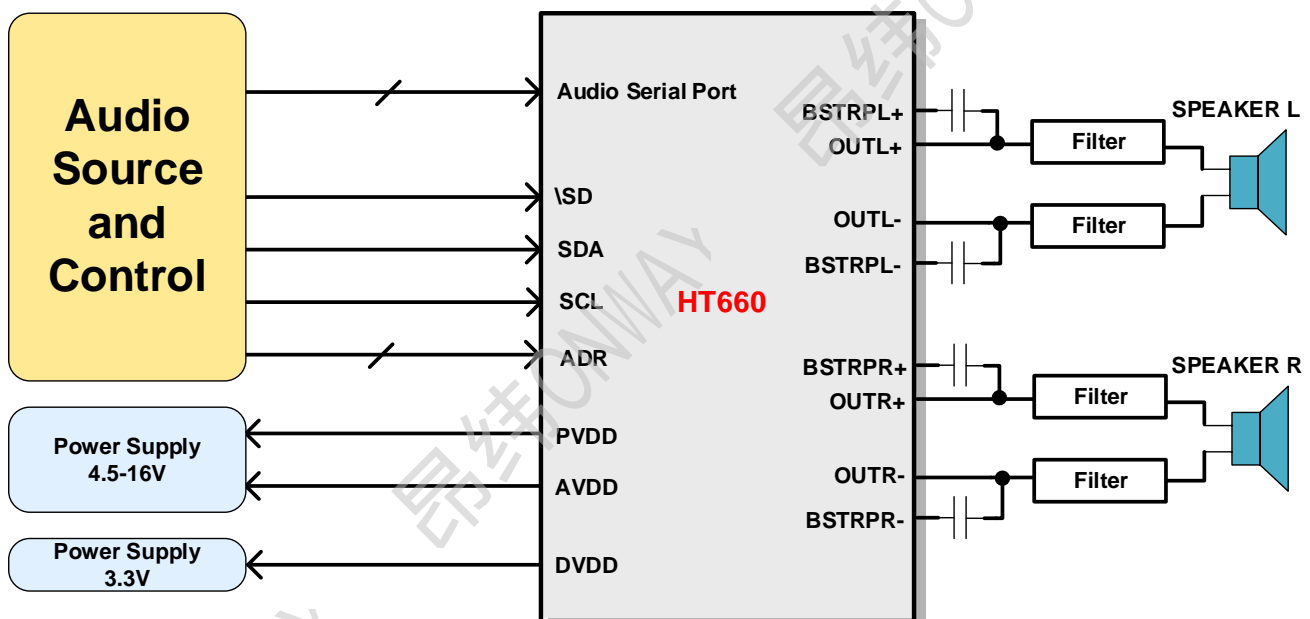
Audio Source and Control

Power Supply 4.5-16V

Power Supply 3.3V

Audio Serial Port

\SD

SDA

SCL

ADR

PVDD

AVDD

DVDD

HT660

BSTRPL+

OUTL+

OUTL-

BSTRPL-

BSTRPR+

OUTR+

OUTR-

BSTRPR-

Filter

Filter

Filter

Filter

SPEAKER L

SPEAKER R

昂纬ONWAY

昂纬ONWAY

昂纬O